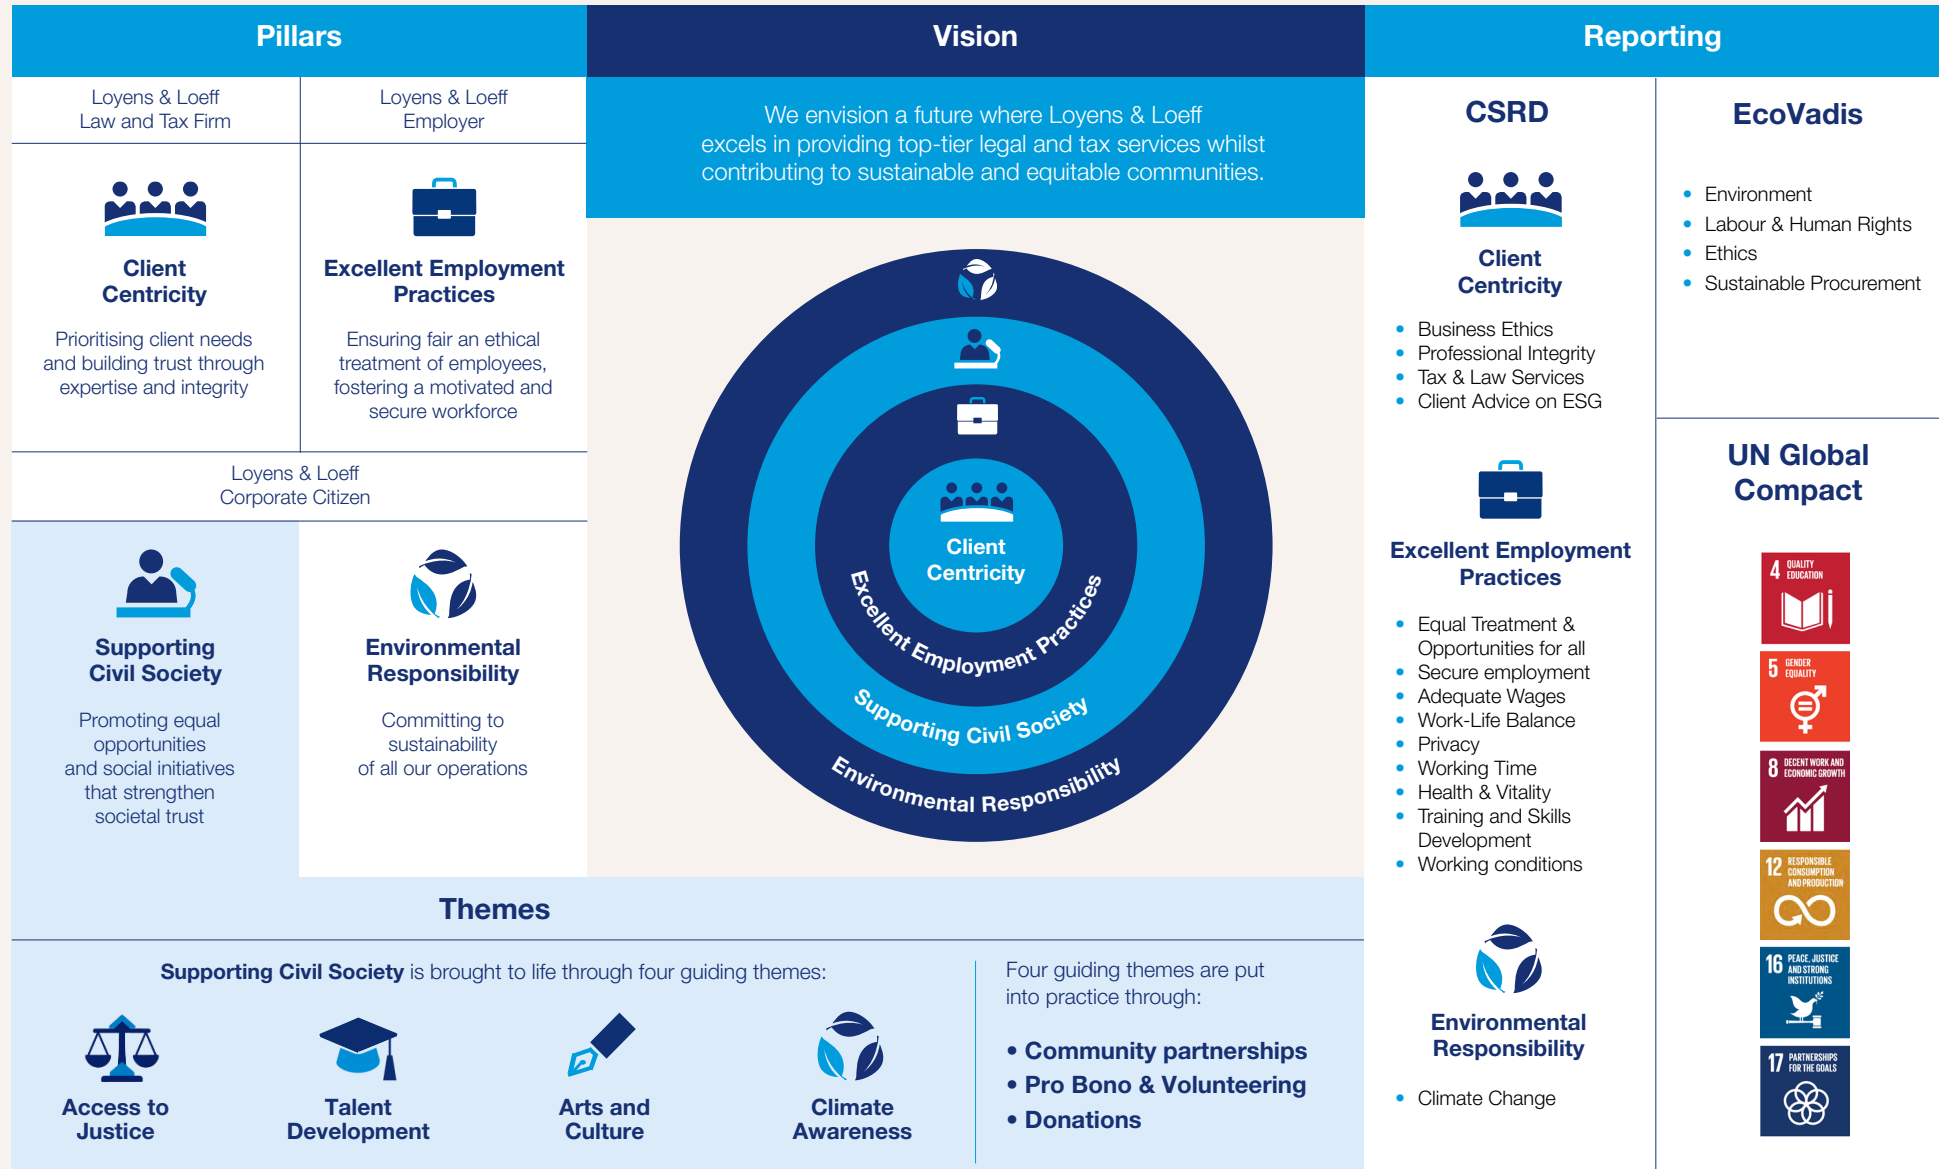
Pillars

Vision

Reporting

Loyens & Loeff Law and Tax Firm

Loyens & Loeff Employer

Client Centricity

Prioritising client needs and building trust through expertise and integrity

Excellent Employment Practices

Ensuring fair an ethical treatment of employees, fostering a motivated and secure workforce

Loyens & Loeff Corporate Citizen

Supporting Civil Society

Promoting equal opportunities and social initiatives that strengthen societal trust

Environmental Responsibility

Committing to sustainability of all our operations

We envision a future where Loyens & Loeff excels in providing top-tier legal and tax services whilst contributing to sustainable and equitable communities.

Client Centricity

Excellent Employment Practices

Supporting Civil Society

Environmental Responsibility

CSRD

Client Centricity

- Business Ethics
- Professional Integrity
- Tax & Law Services
- Client Advice on ESG

Excellent Employment Practices

- Equal Treatment & Opportunities for all
- Secure employment
- Adequate Wages
- Work-Life Balance
- Privacy
- Working Time
- Health & Vitality
- Training and Skills Development
- Working conditions

Environmental Responsibility

- Climate Change

EcoVadis

- Environment
- Labour & Human Rights
- Ethics
- Sustainable Procurement

UN Global Compact

4 QUALITY EDUCATION

5 GENDER EQUALITY

8 DECENT WORK AND ECONOMIC GROWTH

12 RESPONSIBLE CONSUMPTION AND PRODUCTION

16 PEACE, JUSTICE AND STRONG INSTITUTIONS

17 PARTNERSHIPS FOR THE GOALS

Themes

Supporting Civil Society is brought to life through four guiding themes:

Access to Justice

Talent Development

Arts and Culture

Climate Awareness

Four guiding themes are put into practice through:

• Community partnerships
• Pro Bono & Volunteering
• Donations